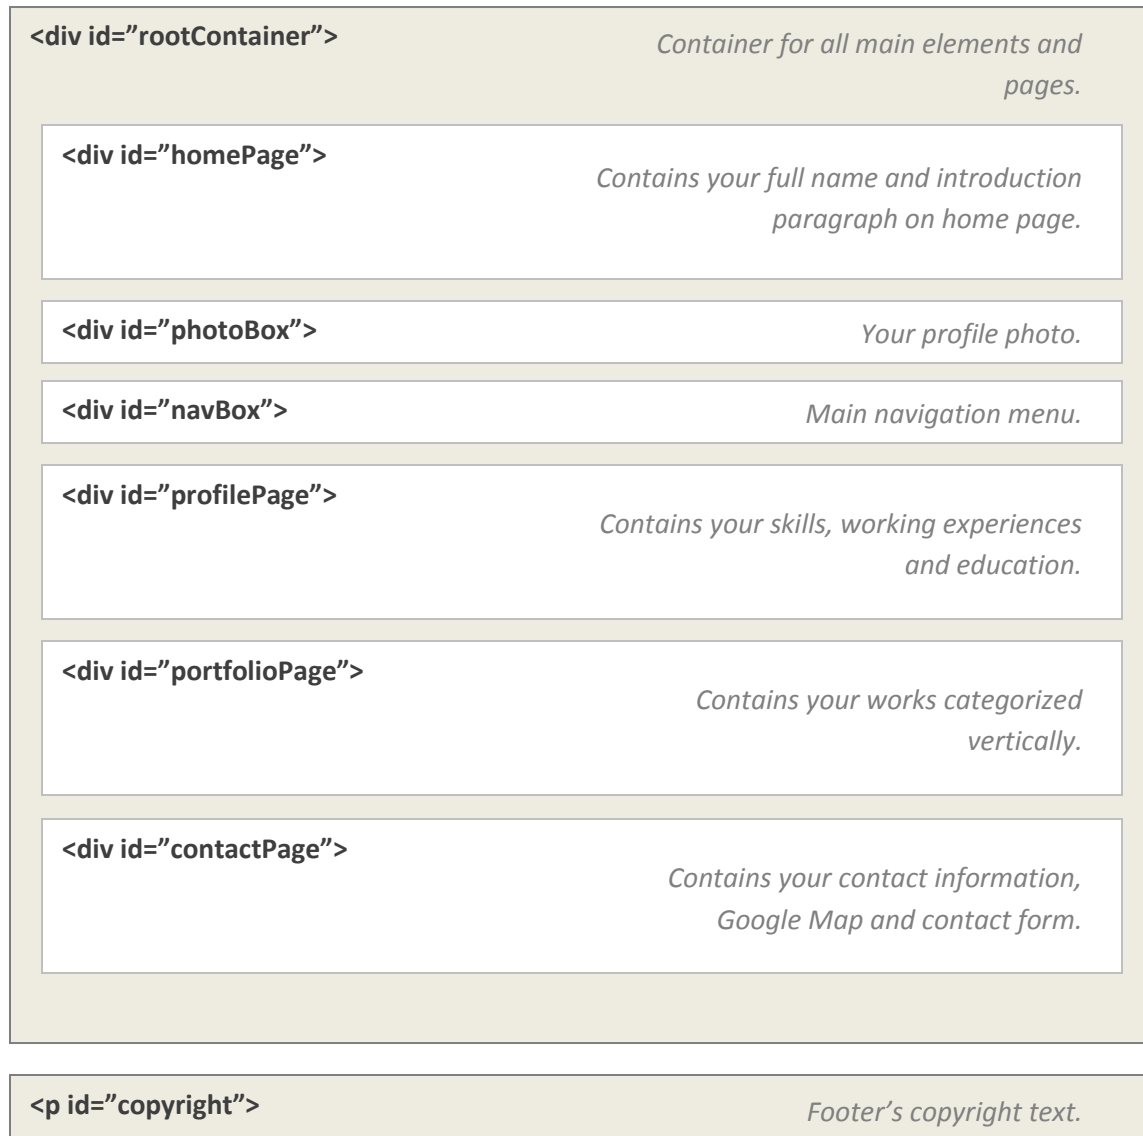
<div id=”rootContainer”>

Container for all main elements and pages.

<div id=”homePage”>

Contains your full name and introduction paragraph on home page.

<div id=”photoBox”>

Your profile photo.

<div id=”navBox”>

Main navigation menu.

<div id=”profilePage”>

Contains your skills, working experiences and education.

<div id=”portfolioPage”>

Contains your works categorized vertically.

<div id=”contactPage”>

Contains your contact information, Google Map and contact form.

<p id=”copyright”>

Footer’s copyright text.